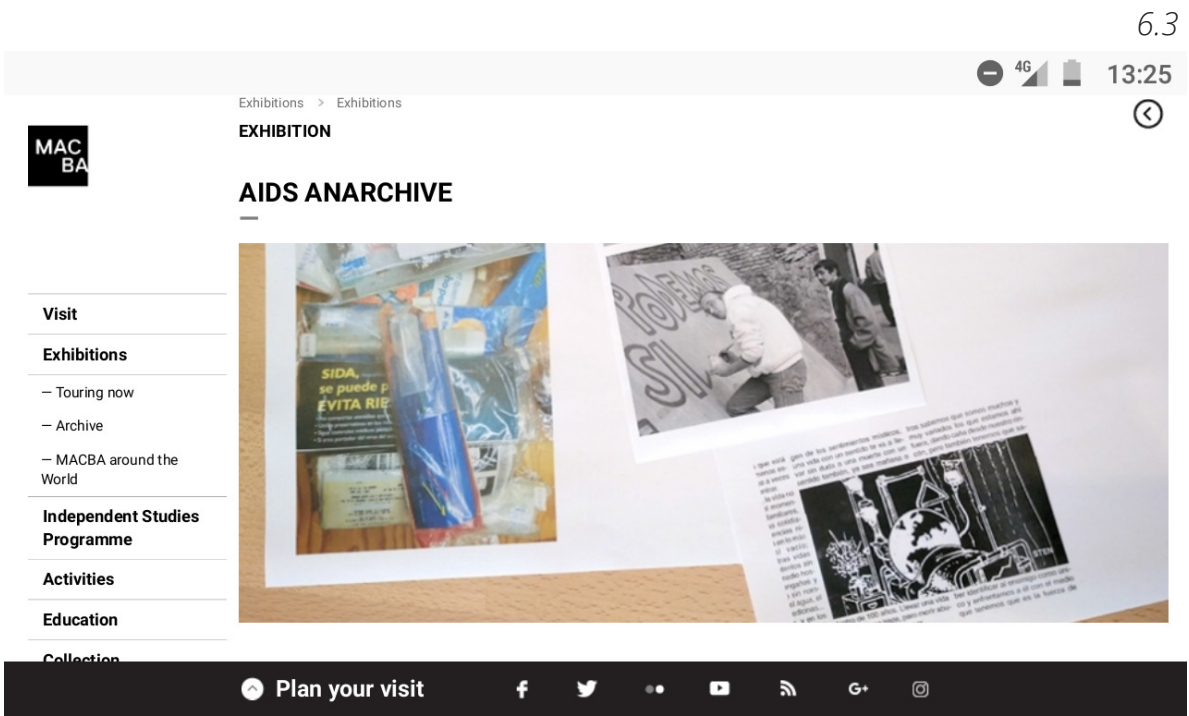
6.3

4G 13:25

Exhibitions > Exhibitions

EXHIBITION

MAC BA

AIDS ANARCHIVE

Visit

Exhibitions

— Touring now

— Archive

— MACBA around the World

Independent Studies Programme

Activities

Education

Collection

SIDA, se puede p EVITA RIE

PODEMOS SI

Plan your visit

G+